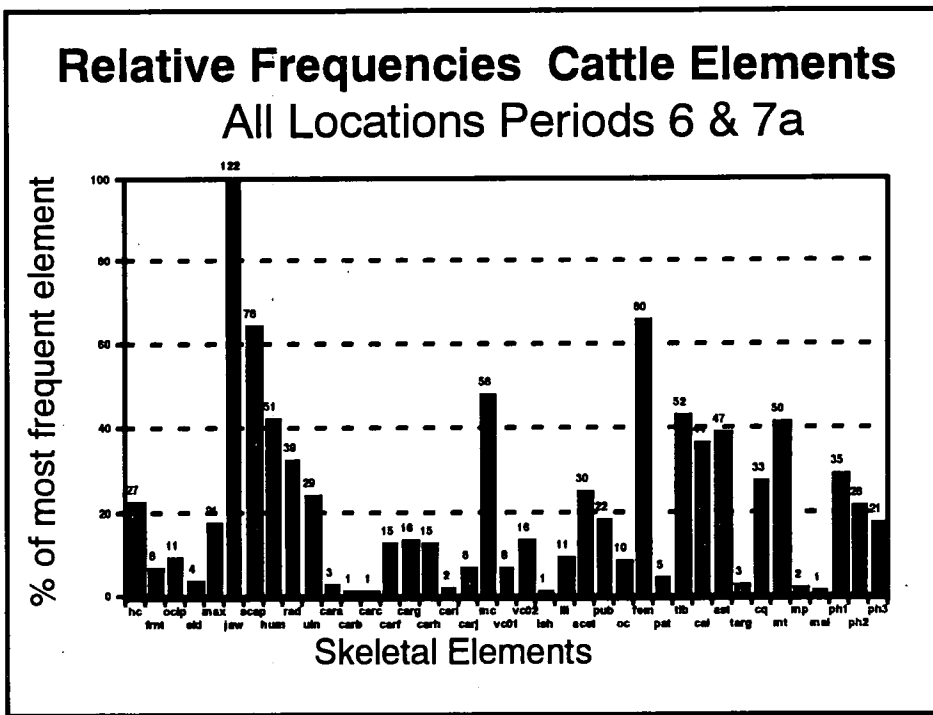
Relative Frequencies Cattle Elements
All Locations Periods 6 & 7a

% of most frequent element

100
80
60
40
20
0

27 8 11 4 21 122 78 51 39 29 3 1 1 15 16 15 2 8 58 8 16 1 11 30 22 10 80 5 52 44 47 3 33 50 2 1 35 26 21

hc frnt occip eld max jaw acap hum rad uln cara carb carc carf carg carh cari carj mc vc01 vc02 ish ili acet pub oc fem pat tib cal ast targ cq mt mp mal ph1 ph2 ph3

Skeletal Elements